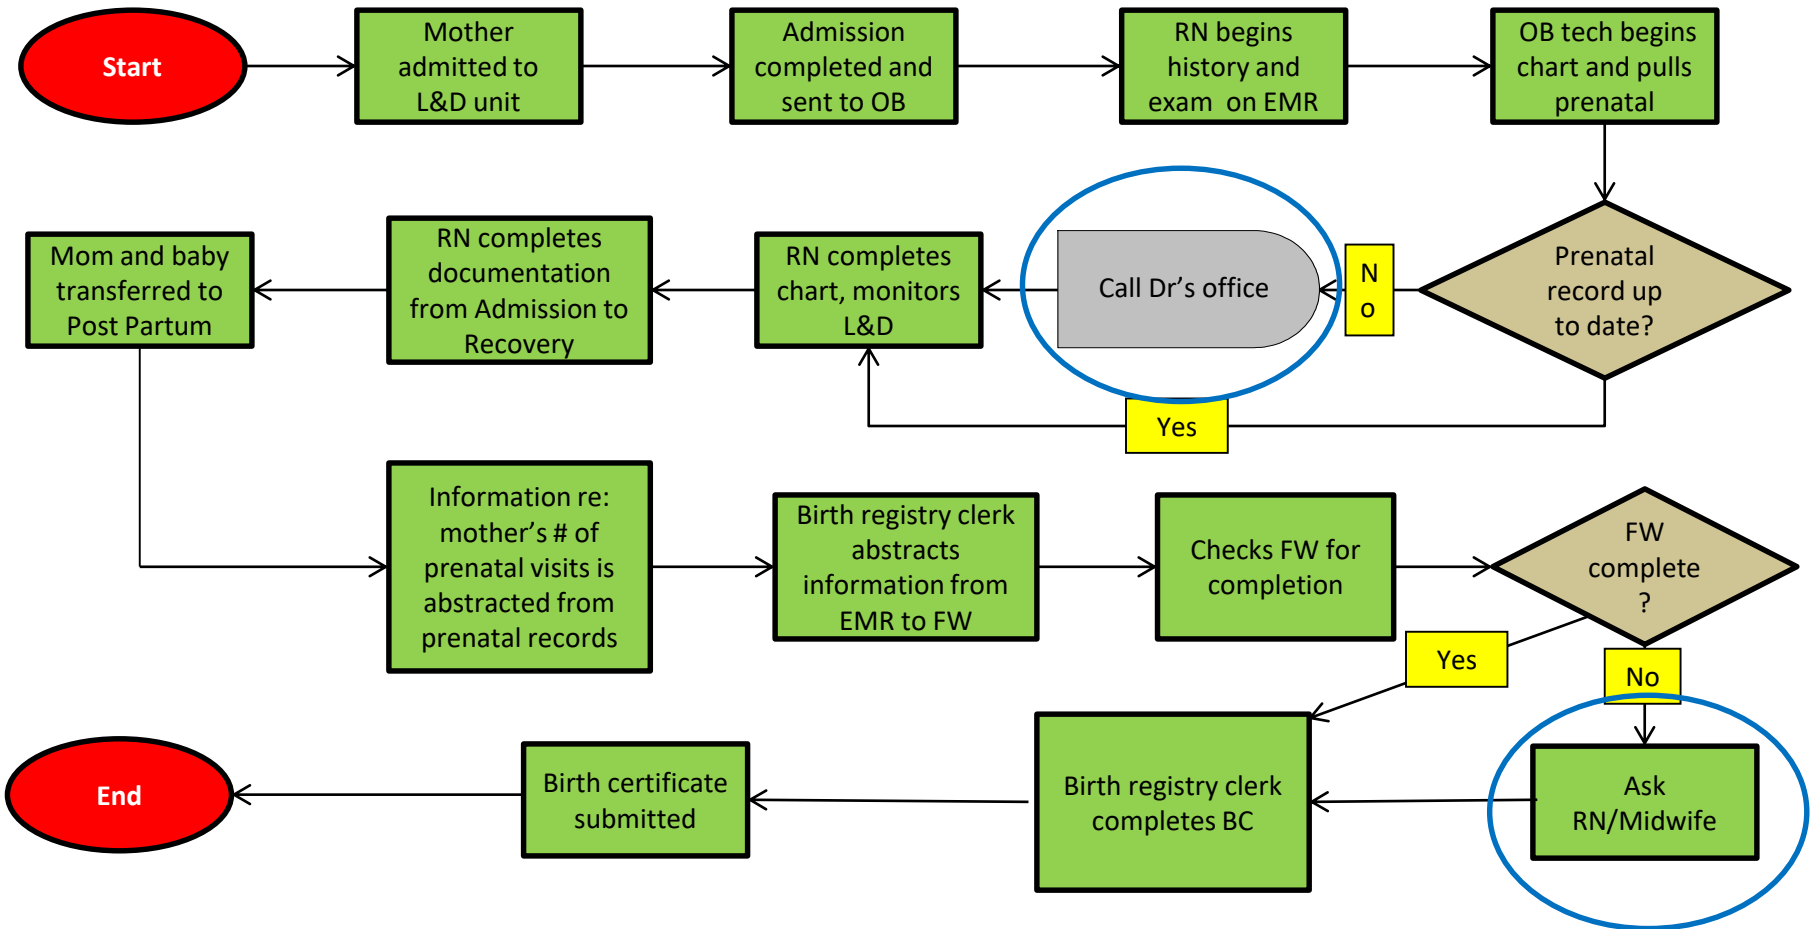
Start

Mother admitted to L&D unit

Admission completed and sent to OB

RN begins history and exam on EMR

OB tech begins chart and pulls prenatal

Prenatal record up to date?

N o

Call Dr’s office

Yes

RN completes chart, monitors L&D

RN completes documentation from Admission to Recovery

Mom and baby transferred to Post Partum

Information re: mother’s # of prenatal visits is abstracted from prenatal records

Birth registry clerk abstracts information from EMR to FW

Checks FW for completion

FW complete ?

Yes

No

Ask RN/Midwife

Birth registry clerk completes BC

Birth certificate submitted

End